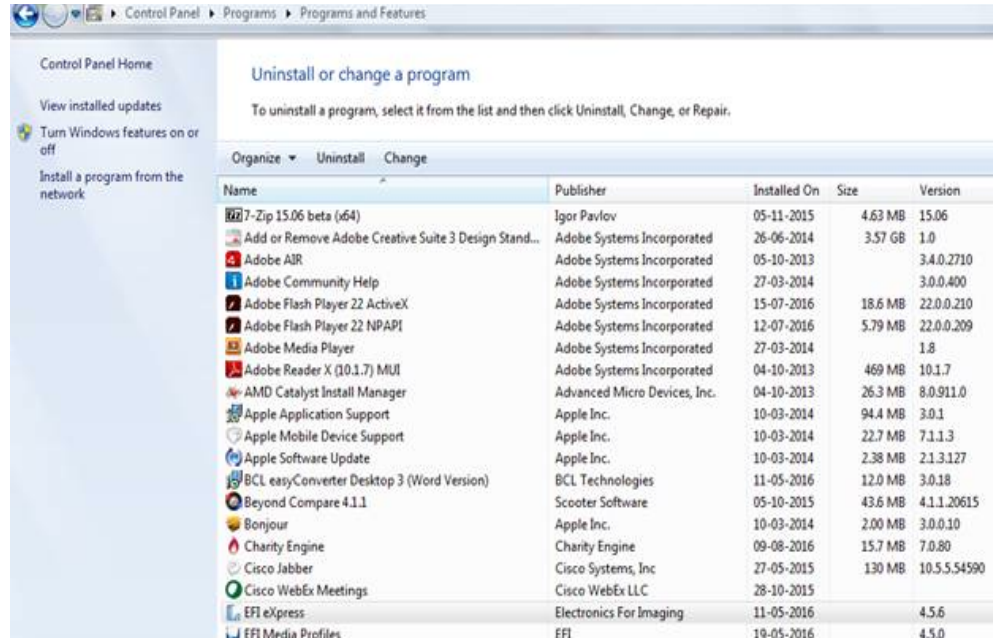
▸ Control Panel ▸ Programs ▸ Programs and Features

Control Panel Home

View installed updates

Turn Windows features on or off

Install a program from the network

Uninstall or change a program

To uninstall a program, select it from the list and then click Uninstall, Change, or Repair.

Organize ▾ Uninstall Change

| Name | Publisher | Installed On | Size | Version |
|---|---|---|---|---|
| 7-Zip 15.06 beta (x64) | Igor Pavlov | 05-11-2015 | 4.63 MB | 15.06 |
| Add or Remove Adobe Creative Suite 3 Design Stand... | Adobe Systems Incorporated | 26-06-2014 | 3.57 GB | 1.0 |
| Adobe AIR | Adobe Systems Incorporated | 05-10-2013 | | 3.4.0.2710 |
| Adobe Community Help | Adobe Systems Incorporated | 27-03-2014 | | 3.0.0.400 |
| Adobe Flash Player 22 ActiveX | Adobe Systems Incorporated | 15-07-2016 | 18.6 MB | 22.0.0.210 |
| Adobe Flash Player 22 NPAPI | Adobe Systems Incorporated | 12-07-2016 | 5.79 MB | 22.0.0.209 |
| Adobe Media Player | Adobe Systems Incorporated | 27-03-2014 | | 1.8 |
| Adobe Reader X (10.1.7) MUI | Adobe Systems Incorporated | 04-10-2013 | 469 MB | 10.1.7 |
| AMD Catalyst Install Manager | Advanced Micro Devices, Inc. | 04-10-2013 | 26.3 MB | 8.0.911.0 |
| Apple Application Support | Apple Inc. | 10-03-2014 | 94.4 MB | 3.0.1 |
| Apple Mobile Device Support | Apple Inc. | 10-03-2014 | 22.7 MB | 7.1.1.3 |
| Apple Software Update | Apple Inc. | 10-03-2014 | 2.38 MB | 2.1.3.127 |
| BCL easyConverter Desktop 3 (Word Version) | BCL Technologies | 11-05-2016 | 12.0 MB | 3.0.18 |
| Beyond Compare 4.1.1 | Scooter Software | 05-10-2015 | 43.6 MB | 4.1.1.20615 |
| Bonjour | Apple Inc. | 10-03-2014 | 2.00 MB | 3.0.0.10 |
| Charity Engine | Charity Engine | 09-08-2016 | 15.7 MB | 7.0.80 |
| Cisco Jabber | Cisco Systems, Inc | 27-05-2015 | 130 MB | 10.5.5.54590 |
| Cisco WebEx Meetings | Cisco WebEx LLC | 28-10-2015 | | |
| EFI eXpress | Electronics For Imaging | 11-05-2016 | | 4.5.6 |
| EFI Media Profiles | EFI | 19-05-2016 | | 4.5.0 |